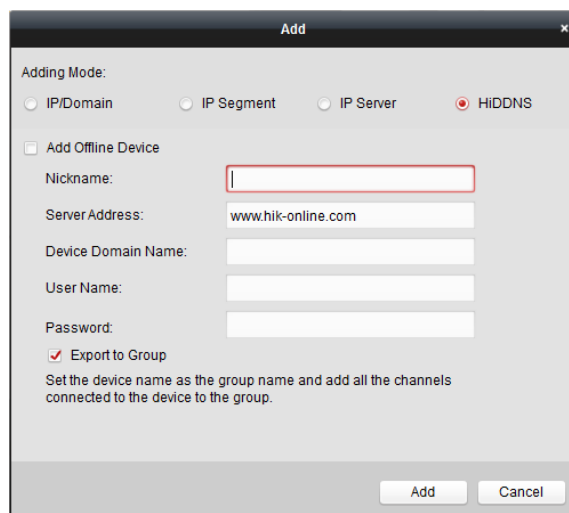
Add ×

Adding Mode:

IP/Domain IP Segment IP Server HiDDNS

Add Offline Device

Nickname:

Server Address: www.hik-online.com

Device Domain Name:

User Name:

Password:

Export to Group

Set the device name as the group name and add all the channels connected to the device to the group.

Add Cancel